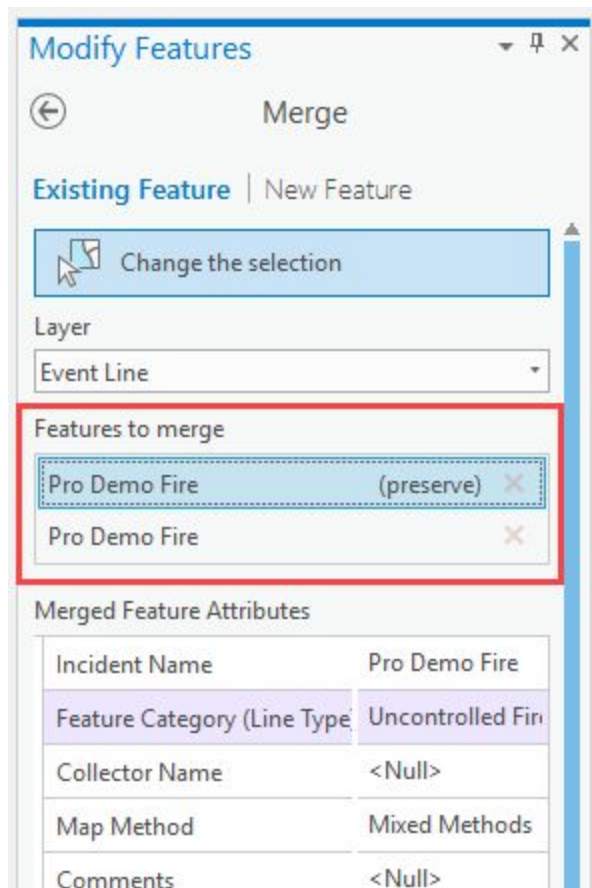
Modify Features

Merge

Existing Feature | New Feature

Change the selection

Layer

Event Line

Features to merge

Pro Demo Fire (preserve)

Pro Demo Fire

Merged Feature Attributes

| Incident Name | Pro Demo Fire |
|---|---|
| Feature Category (Line Type | Uncontrolled Fir |
| Collector Name | <Null> |
| Map Method | Mixed Methods |
| Comments | <Null> |